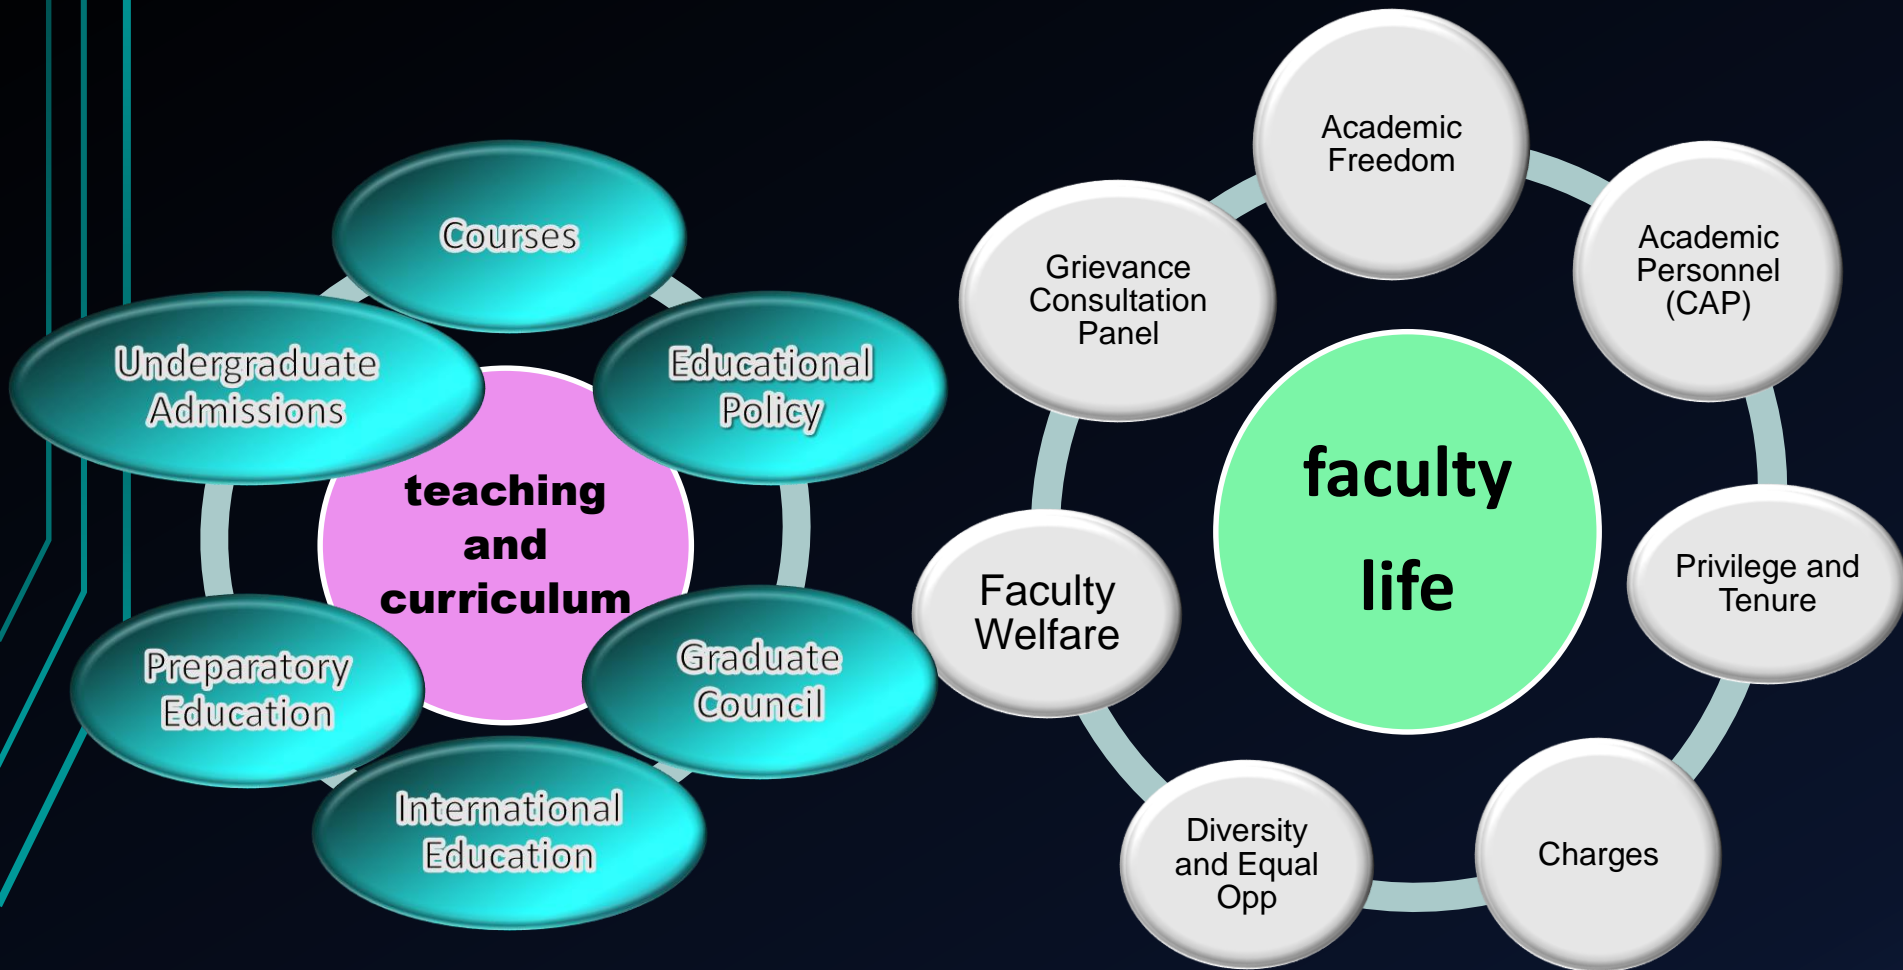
teaching and curriculum

Courses

Educational Policy

Graduate Council

International Education

Preparatory Education

Undergraduate Admissions

faculty life

Academic Freedom

Academic Personnel (CAP)

Privilege and Tenure

Charges

Diversity and Equal Opp

Faculty Welfare

Grievance Consultation Panel